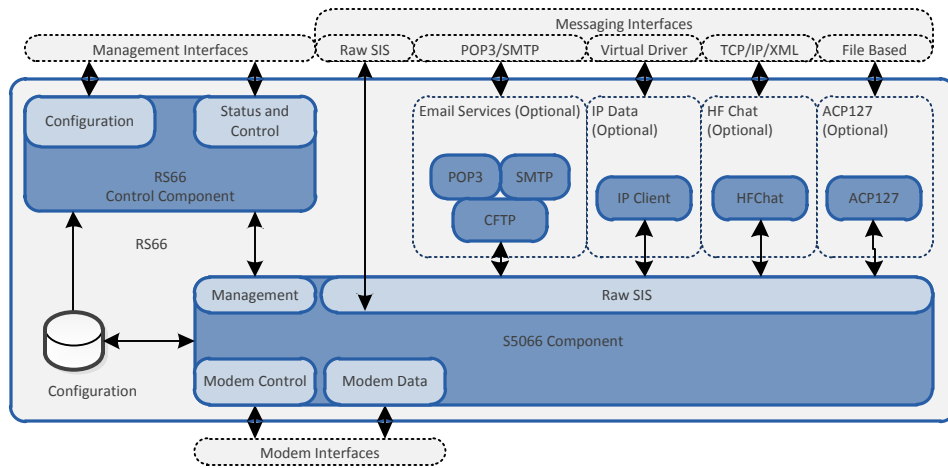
Messaging Interfaces

Management Interfaces

Raw SIS

POP3/SMTP

Virtual Driver

TCP/IP/XML

File Based

Configuration

Status and Control

RS66 Control Component

Email Services (Optional)

POP3

SMTP

CFTP

IP Data (Optional)

IP Client

HF Chat (Optional)

HFChat

ACP127 (Optional)

ACP127

RS66

Management

Raw SIS

S5066 Component

Configuration

Modem Control

Modem Data

Modem Interfaces